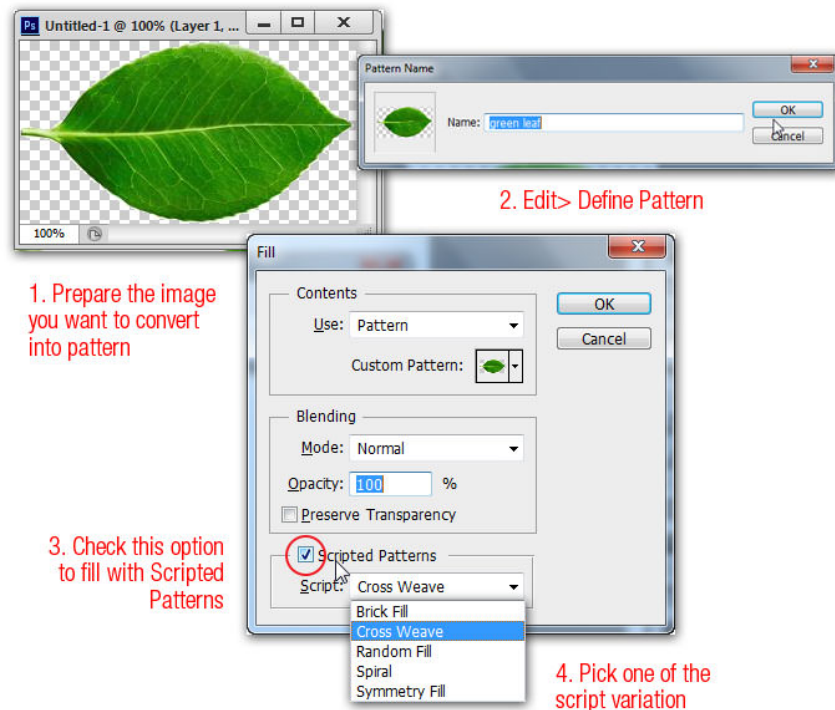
Ps Untitled-1 @ 100% (Layer 1, ...

100%

Pattern Name

Name: green leaf

OK

Cancel

2. Edit> Define Pattern

Fill

Contents

Use: Pattern

Custom Pattern:

OK

Cancel

1. Prepare the image you want to convert into pattern

Blending

Mode: Normal

Opacity: 100 %

Preserve Transparency

3. Check this option to fill with Scripted Patterns

Scripted Patterns

Script: Cross Weave

Brick Fill
Cross Weave
Random Fill
Spiral
Symmetry Fill

4. Pick one of the script variation